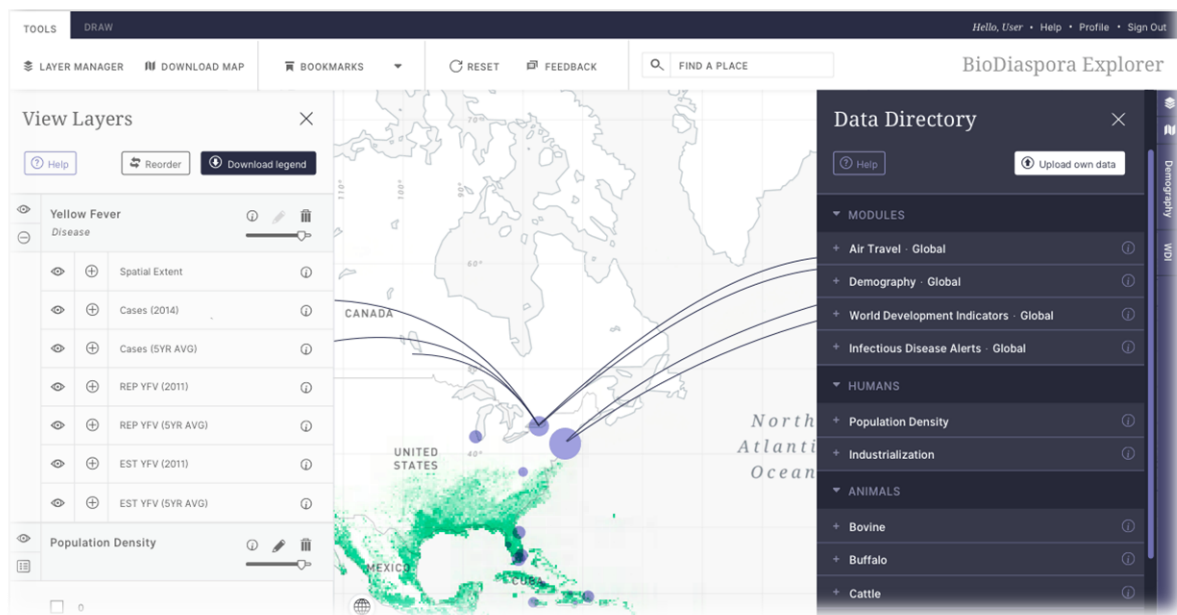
TOOLS DRAW

Hello, User • Help • Profile • Sign Out

LAYER MANAGER DOWNLOAD MAP BOOKMARKS RESET FEEDBACK FIND A PLACE

BioDiaspora Explorer

View Layers

Help Reorder Download legend

Yellow Fever
Disease

Spatial Extent
Cases (2014)
Cases (5YR AVG)
REP YFV (2011)
REP YFV (5YR AVG)
EST YFV (2011)
EST YFV (5YR AVG)

Population Density

0

CANADA
UNITED STATES
MEXICO
CUBA
North Atlanti Ocean
60°
40°

Data Directory

Help Upload own data

MODULES
Air Travel · Global
Demography · Global
World Development Indicators · Global
Infectious Disease Alerts · Global

HUMANS
Population Density
Industrialization

ANIMALS
Bovine
Buffalo
Cattle

Demography
WDI